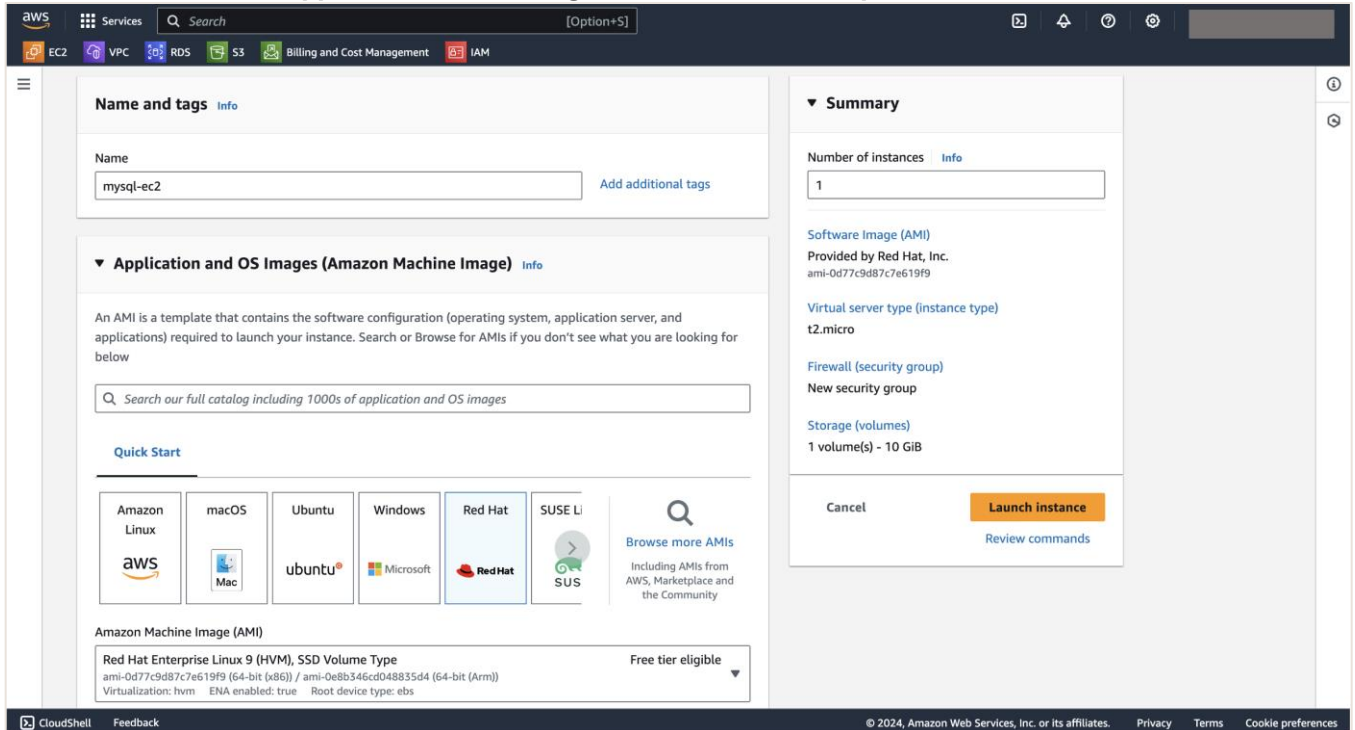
aws Services Search [Option+S]

EC2 VPC RDS S3 Billing and Cost Management IAM

Name and tags Info

Name

mysql-ec2

Add additional tags

▼ Application and OS Images (Amazon Machine Image) Info

An AMI is a template that contains the software configuration (operating system, application server, and applications) required to launch your instance. Search or Browse for AMIs if you don't see what you are looking for below

Search our full catalog including 1000s of application and OS images

Quick Start

Amazon Linux

aws

macOS

Mac

Ubuntu

ubuntu

Windows

Microsoft

Red Hat

Red Hat

SUSE Li

SUS

Browse more AMIs

Including AMIs from AWS, Marketplace and the Community

Amazon Machine Image (AMI)

Red Hat Enterprise Linux 9 (HVM), SSD Volume Type

Free tier eligible

ami-0d77c9d87c7e619f9 (64-bit (x86)) / ami-0e8b346cd048835d4 (64-bit (Arm))

Virtualization: hvm ENA enabled: true Root device type: ebs

▼ Summary

Number of instances Info

1

Software Image (AMI)

Provided by Red Hat, Inc.

ami-0d77c9d87c7e619f9

Virtual server type (instance type)

t2.micro

Firewall (security group)

New security group

Storage (volumes)

1 volume(s) - 10 GiB

Cancel

Launch instance

Review commands

CloudShell Feedback

© 2024, Amazon Web Services, Inc. or its affiliates. Privacy Terms Cookie preferences